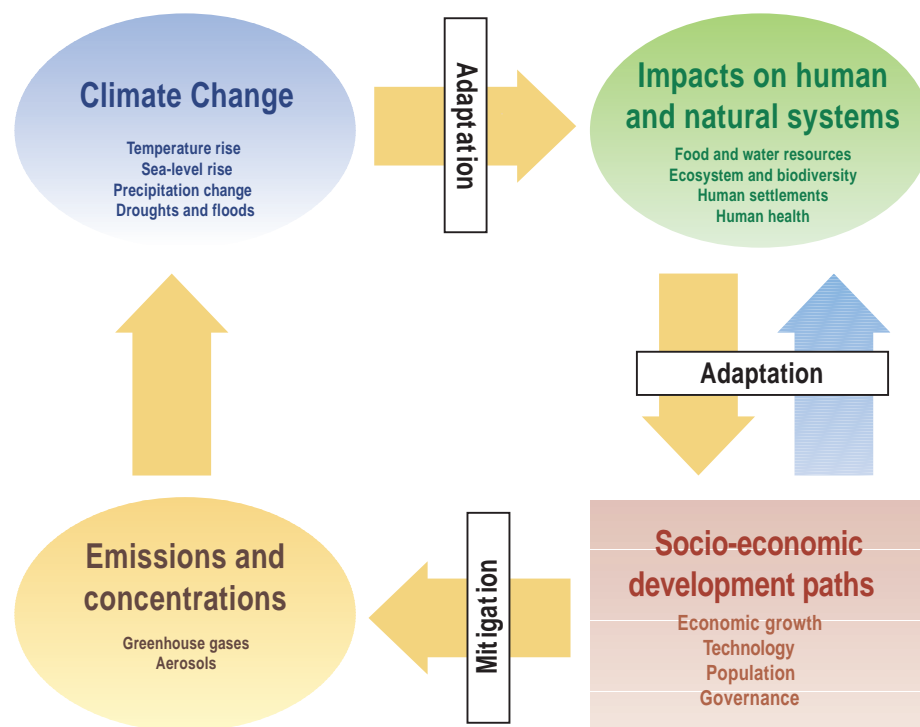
Climate Change

Temperature rise
Sea-level rise
Precipitation change
Droughts and floods

Adaptation

Impacts on human and natural systems

Food and water resources
Ecosystem and biodiversity
Human settlements
Human health

Adaptation

Emissions and concentrations

Greenhouse gases
Aerosols

Mitigation

Socio-economic development paths

Economic growth
Technology
Population
Governance